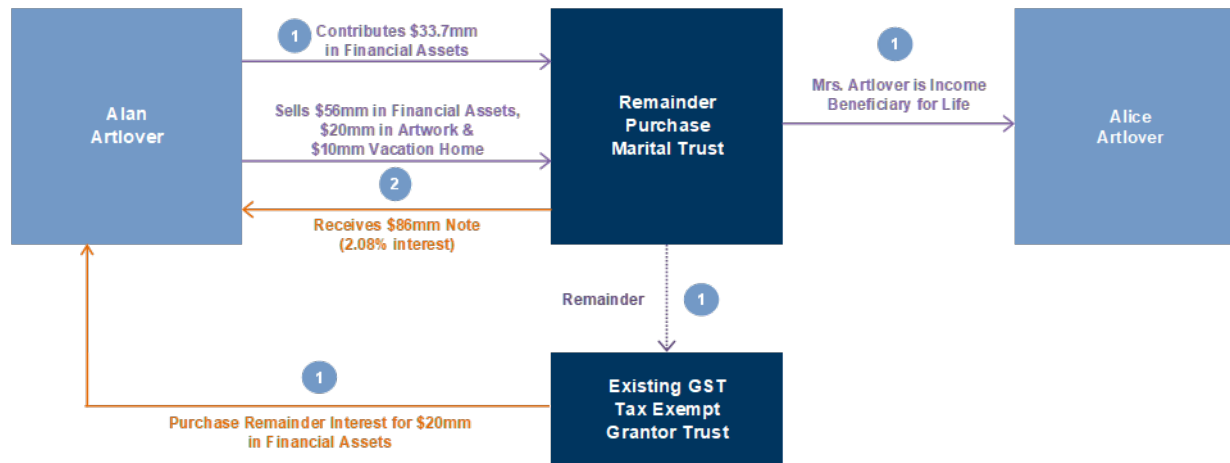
Alan Artlover

1 Contributes \$33.7mm in Financial Assets

Sells \$56mm in Financial Assets, \$20mm in Artwork & \$10mm Vacation Home

2

Receives \$86mm Note (2.08% interest)

Remainder Purchase Marital Trust

1

Mrs. Artlover is Income Beneficiary for Life

Alice Artlover

Remainder 1

1

Purchase Remainder Interest for \$20mm in Financial Assets

Existing GST Tax Exempt Grantor Trust